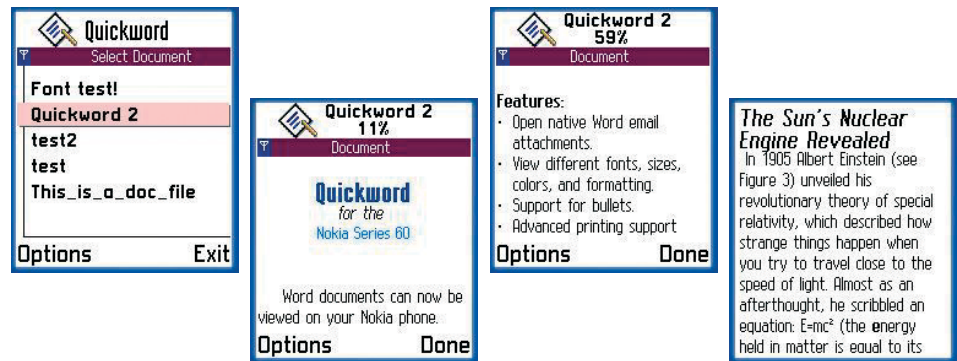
Quickword
Select Document
Font test!
Quickword 2
test2
test
This_is_a_doc_file
Options Exit

Quickword 2
11%
Document
Quickword
for the
Nokia Series 60

Word documents can now be viewed on your Nokia phone.
Options Done

Quickword 2
59%
Document
Features:
- Open native Word email attachments.
- View different fonts, sizes, colors, and formatting.
- Support for bullets.
- Advanced printing support
Options Done

The Sun's Nuclear Engine Revealed
In 1905 Albert Einstein (see Figure 3) unveiled his revolutionary theory of special relativity, which described how strange things happen when you try to travel close to the speed of light. Almost as an afterthought, he scribbled an equation: $E=mc^2$ (the energy held in matter is equal to its